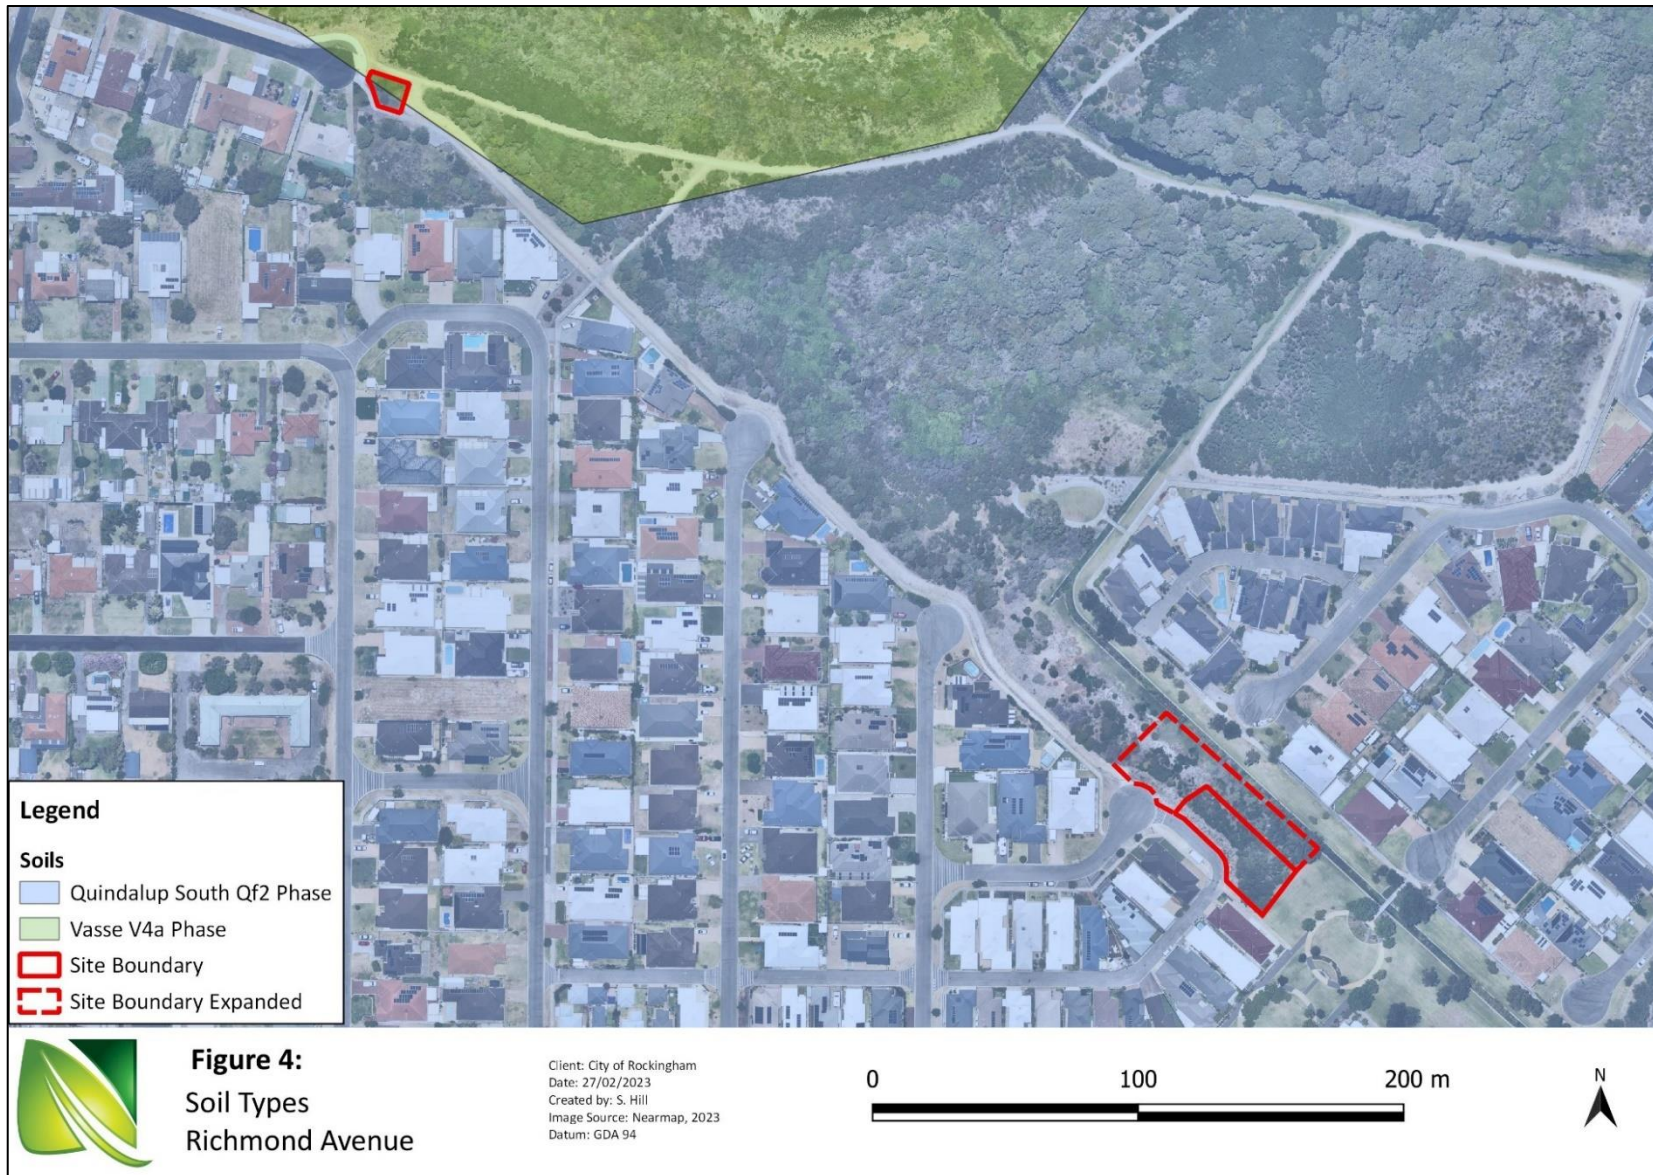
Legend

Soils

Quindalup South Qf2 Phase

Vasse V4a Phase

Site Boundary

Site Boundary Expanded

Figure 4:

Soil Types

Richmond Avenue

Client: City of Rockingham
Date: 27/02/2023
Created by: S. Hill
Image Source: Nearmap, 2023
Datum: GDA 94

0 100 200 m

N